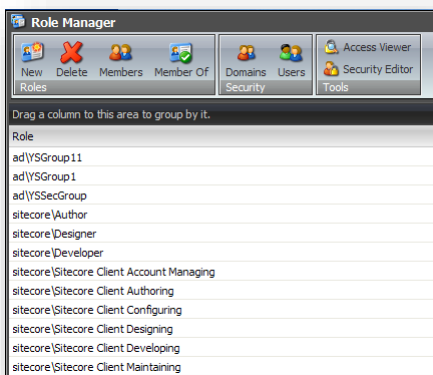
Role Manager

New Delete Members Member Of
Roles

Domains Users
Security

Access Viewer
Security Editor
Tools

Drag a column to this area to group by it.

| Role |
|---|
| ad\YSGroup11 |
| ad\YSGroup1 |
| ad\YSSecGroup |
| sitecore\Author |
| sitecore\Designer |
| sitecore\Developer |
| sitecore\Sitecore Client Account Managing |
| sitecore\Sitecore Client Authoring |
| sitecore\Sitecore Client Configuring |
| sitecore\Sitecore Client Designing |
| sitecore\Sitecore Client Developing |
| sitecore\Sitecore Client Maintaining |